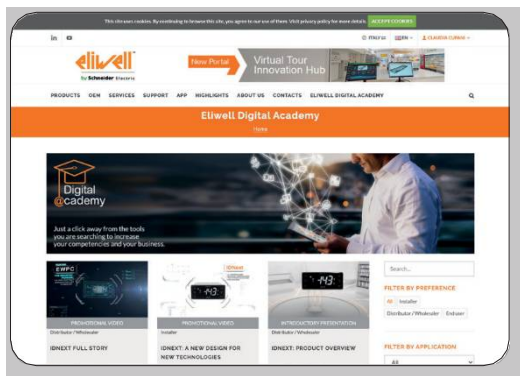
This site uses cookies. By continuing to browse this site, you agree to our use of them. Visit privacy policy for more details. ACCEPT COOKIES

in

ITALY (I) EN CLAUDIA CURAN

eliwell by Schneider Electric

New Portal Virtual Tour Innovation Hub

PRODUCTS OEM SERVICES SUPPORT APP HIGHLIGHTS ABOUT US CONTACTS ELIWELL DIGITAL ACADEMY

Eliwell Digital Academy

Home

Digital academy

Just a click away from the tools you are searching to increase your competencies and your business.

EWPC

PROMOTIONAL VIDEO

Distributor / Wholesaler

IDNEXT FULL STORY

PROMOTIONAL VIDEO

Installer

IDNEXT: A NEW DESIGN FOR NEW TECHNOLOGIES

INTRODUCTORY PRESENTATION

Distributor / Wholesaler

IDNEXT: PRODUCT OVERVIEW

Search...

FILTER BY PREFERENCE

All Installer

Distributor / Wholesaler Enduser

FILTER BY APPLICATION

All